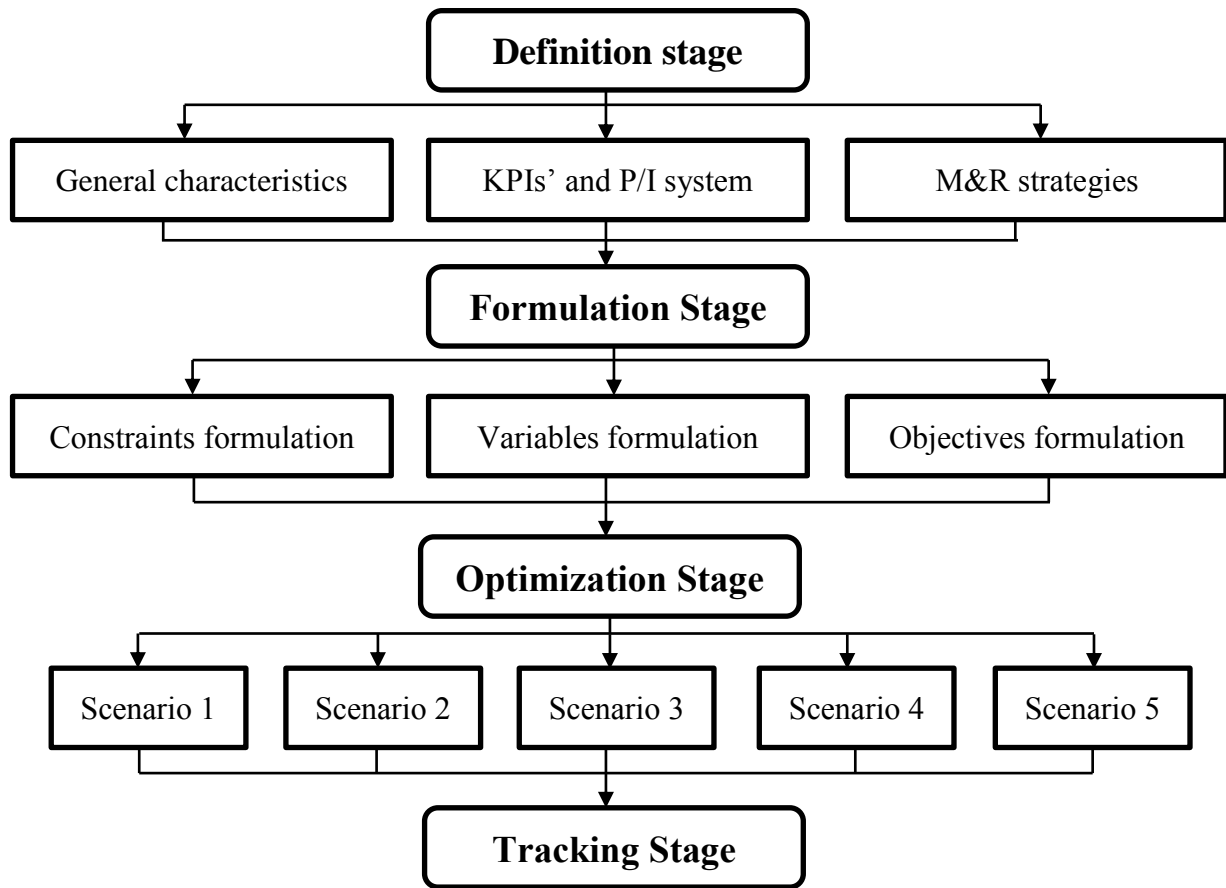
Definition stage

General characteristics

KPIs' and P/I system

M&R strategies

Formulation Stage

Constraints formulation

Variables formulation

Objectives formulation

Optimization Stage

Scenario 1

Scenario 2

Scenario 3

Scenario 4

Scenario 5

Tracking Stage